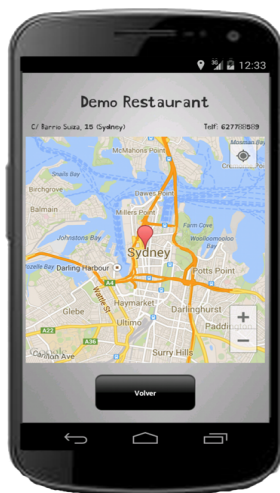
12:33

Demo Restaurant

C/ Barrio Suiza, 15 (Sydney)

Telf: 6277118819

McMahons Point
Snails Bay
Dawes Point
Birchgrove
Millers Point
Farm Cove
Balmain
Johnstons Bay
Woolloomooloo Bay
Sydney
Potts Point
Darling Harbour
Darlinghurst
Haymarket
Glebe
Ultimo
Paddington
Surry Hills
A22
A36
A4
A1
Wattle St

+
−

Volver